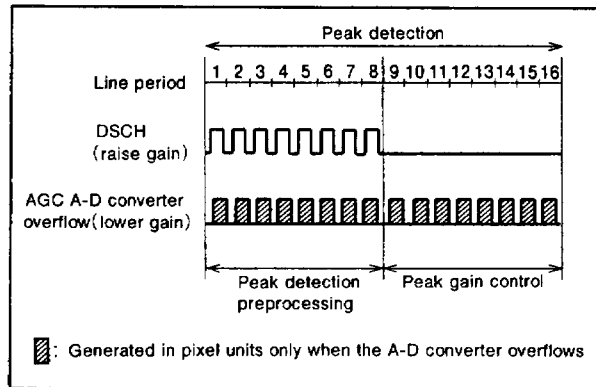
Peak detection

Line period

1 2 3 4 5 6 7 8 9 10 11 12 13 14 15 16

DSCH (raise gain)

AGC A-D converter overflow(lower gain)

Peak detection preprocessing

Peak gain control

: Generated in pixel units only when the A-D converter overflows